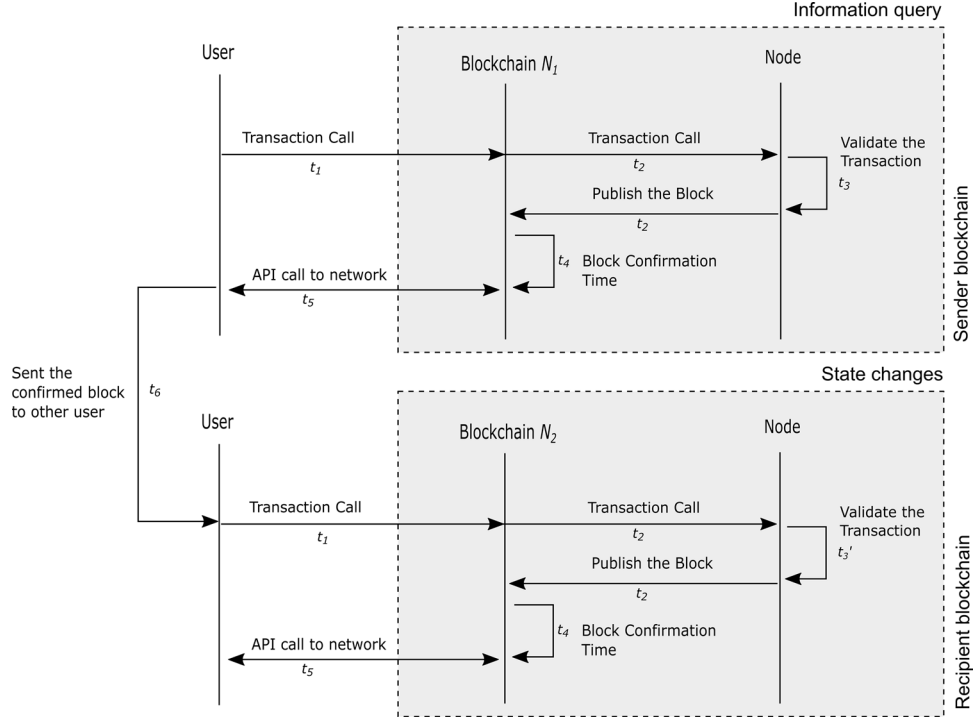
Information query

User

Blockchain $N_1$

Node

Transaction Call

$t_1$

Transaction Call

$t_2$

Validate the Transaction

$t_3$

Publish the Block

$t_2$

$t_4$ Block Confirmation Time

API call to network

$t_5$

Sender blockchain

Sent the confirmed block to other user

$t_6$

State changes

User

Blockchain $N_2$

Node

Transaction Call

$t_1$

Transaction Call

$t_2$

Validate the Transaction

$t_3'$

Publish the Block

$t_2$

$t_4$ Block Confirmation Time

API call to network

$t_5$

Recipient blockchain